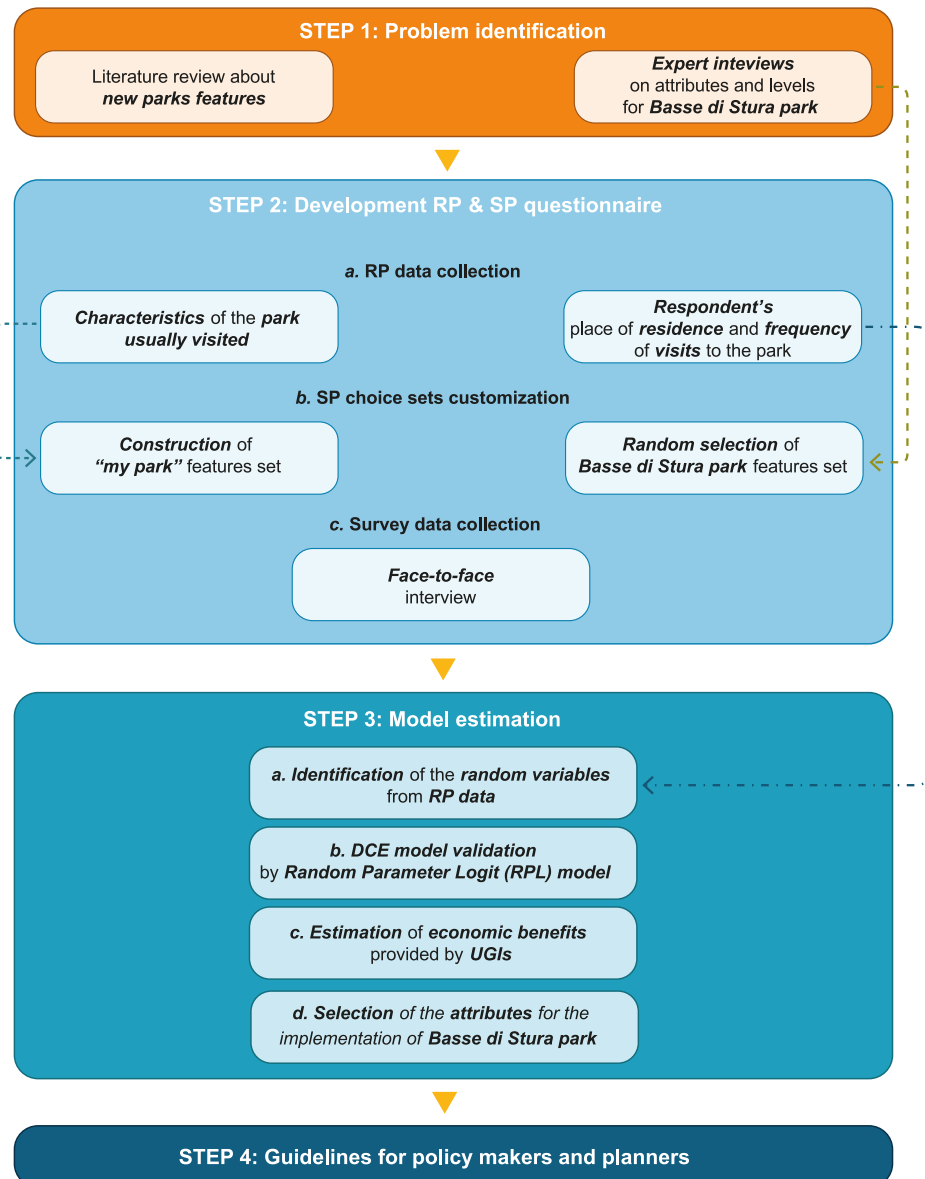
STEP 1: Problem identification

Literature review about ***new parks features***

***Expert inteviews*** on attributes and levels for ***Basse di Stura park***

STEP 2: Development RP & SP questionnaire

*a.* RP data collection

***Characteristics*** of the ***park usually visited***

***Respondent's*** place of ***residence*** and ***frequency*** of ***visits*** to the park

*b.* SP choice sets customization

***Construction*** of ***"my park"*** features set

***Random selection*** of ***Basse di Stura park*** features set

*c.* Survey data collection

***Face-to-face*** interview

STEP 3: Model estimation

***a. Identification*** of the ***random variables*** from ***RP data***

***b. DCE model validation*** by ***Random Parameter Logit (RPL) model***

***c. Estimation*** of ***economic benefits*** provided by ***UGIs***

***d. Selection*** *of the* ***attributes*** *for the implementation of* ***Basse di Stura park***

STEP 4: Guidelines for policy makers and planners